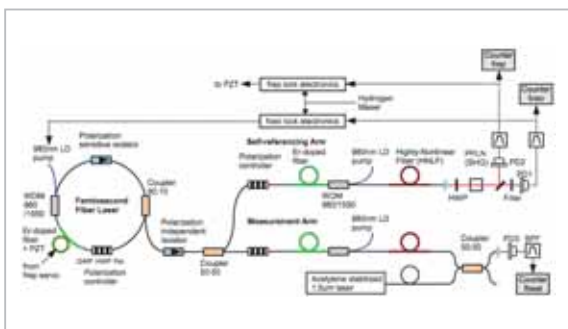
Counter frep

Counter fceo

to PZT

frep lock electronics

Hydrogen Maser

fceo lock electronics

980nm LD pump

Polarization sensitive isolator

WDM 980 /1550

Femtosecond Fiber Laser

Coupler 30:70

Er doped fiber + PZT

from frep servo

QWP HWP HW

Polarization controller

Polarization independent isolator

Coupler 50:50

Self-referencing Arm

Polarization controller

Er doped fiber

980nm LD pump

WDM 980/1550

Highly-Nonlinear Fiber (HNLF)

HWP

PPLN (SHG)

PD2

PD1

Filter

Measurement Arm

980nm LD pump

Coupler 50:50

PD3

BPF

Acetylene stabilized 1.5um laser

Counter fbeat